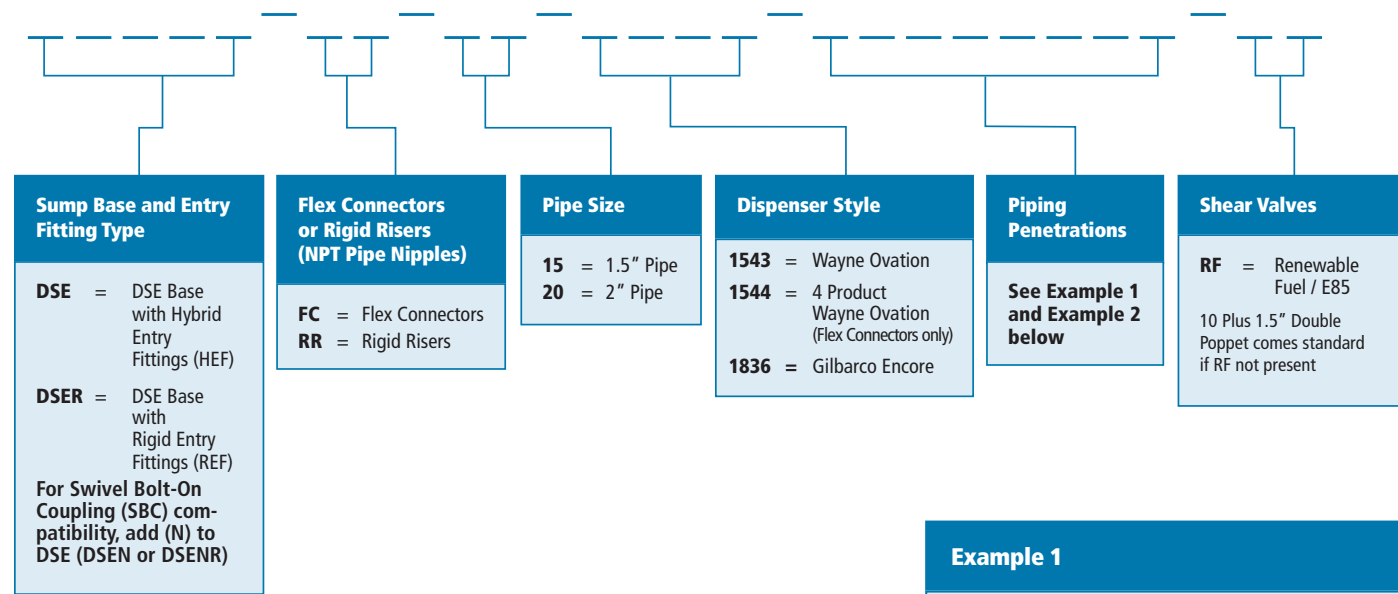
Sump Base and Entry Fitting Type

DSE = DSE Base with Hybrid Entry Fittings (HEF)

DSER = DSE Base with Rigid Entry Fittings (REF)

For Swivel Bolt-On Coupling (SBC) compatibility, add (N) to DSE (DSEN or DSENR)

Flex Connectors or Rigid Risers (NPT Pipe Nipples)

FC = Flex Connectors
RR = Rigid Risers

Pipe Size

15 = 1.5″ Pipe
20 = 2″ Pipe

Dispenser Style

1543 = Wayne Ovation
1544 = 4 Product Wayne Ovation (Flex Connectors only)
1836 = Gilbarco Encore

Piping Penetrations

See Example 1 and Example 2 below

Shear Valves

RF = Renewable Fuel / E85

10 Plus 1.5″ Double Poppet comes standard if RF not present

Example 1